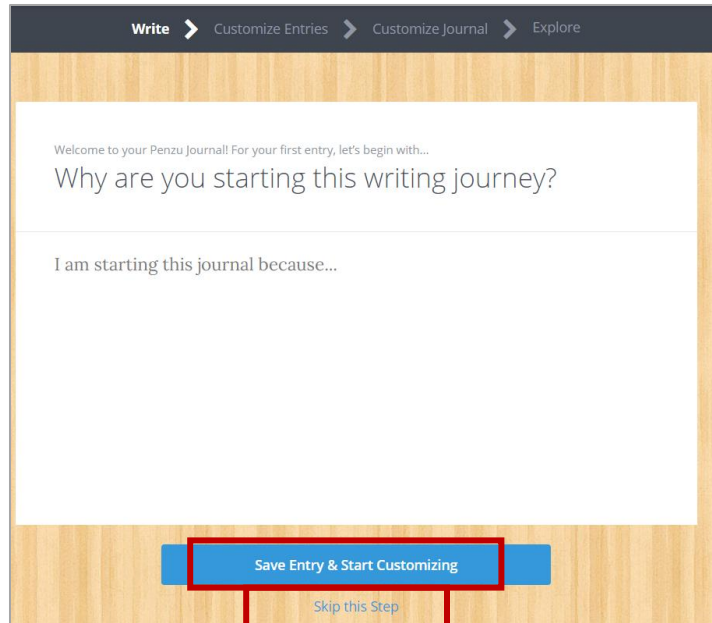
Write > Customize Entries > Customize Journal > Explore

Welcome to your Penzu Journal! For your first entry, let's begin with...

Why are you starting this writing journey?

I am starting this journal because...

Save Entry & Start Customizing

Skip this Step